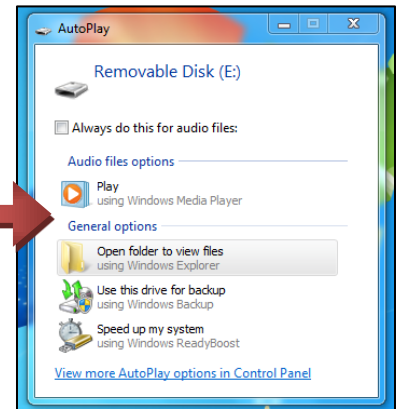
AutoPlay

Removable Disk (E:)

Always do this for audio files:

Audio files options

Play
using Windows Media Player

General options

Open folder to view files
using Windows Explorer

Use this drive for backup
using Windows Backup

Speed up my system
using Windows ReadyBoost

View more AutoPlay options in Control Panel